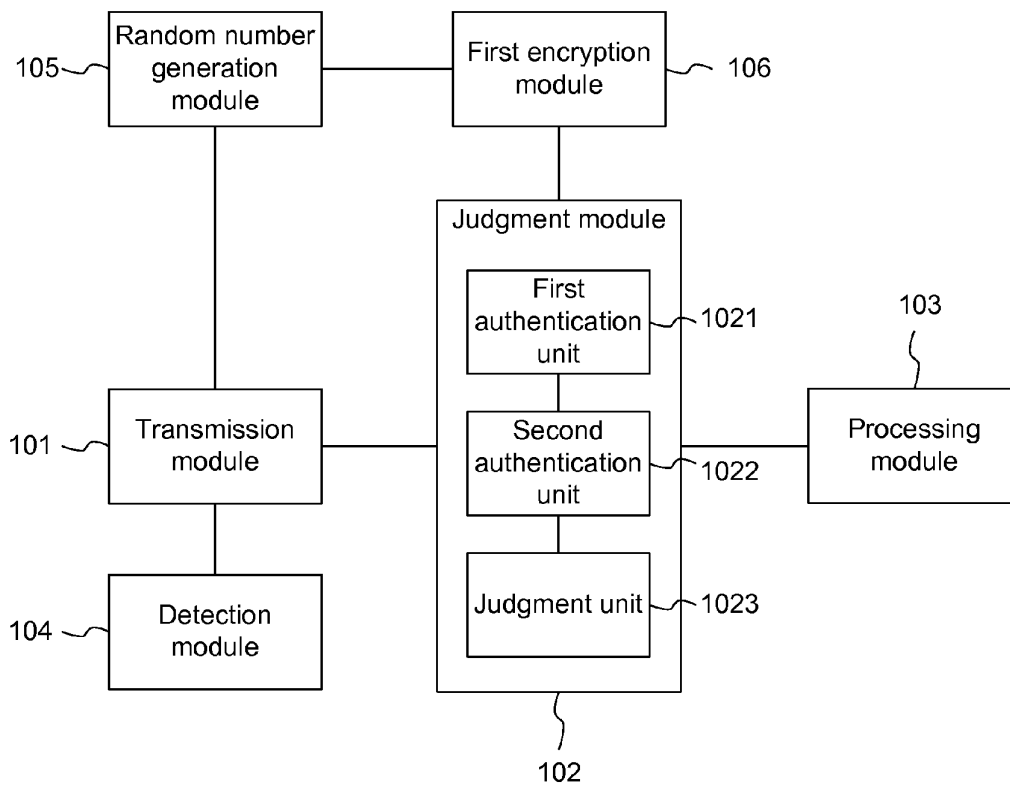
105
Random number generation module

First encryption module
106

Judgment module

First authentication unit
1021

103

101
Transmission module

Second authentication unit
1022

Processing module

104
Detection module

Judgment unit
1023

102